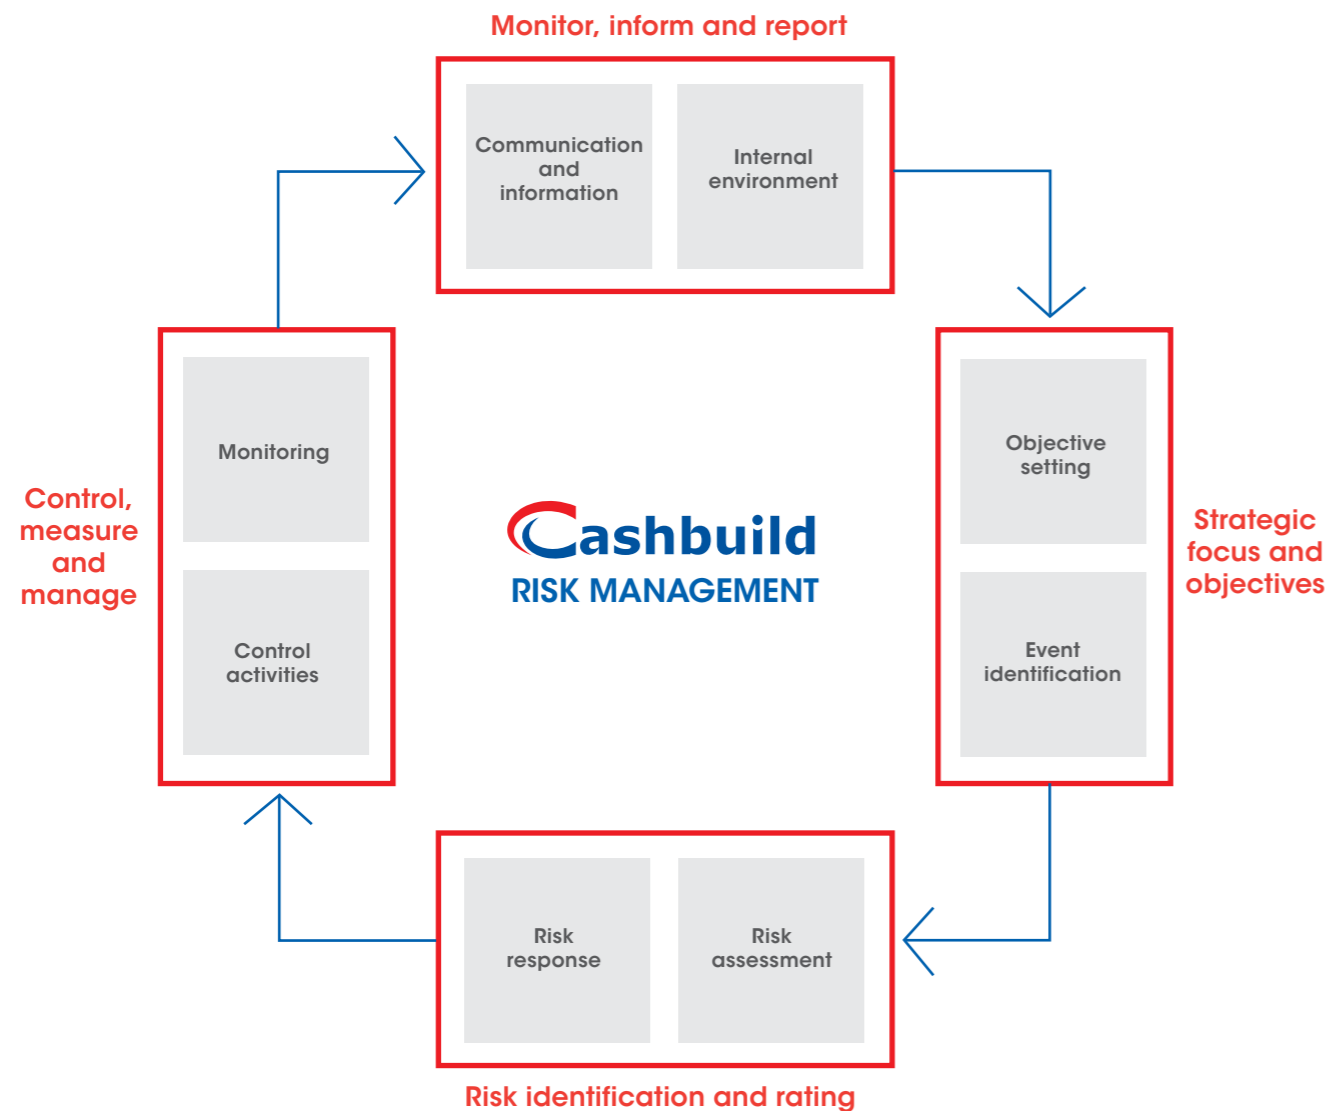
Monitor, inform and report

Communication and information

Internal environment

Control, measure and manage

Monitoring

Control activities

Cashbuild
RISK MANAGEMENT

Objective setting

Event identification

Strategic focus and objectives

Risk response

Risk assessment

Risk identification and rating